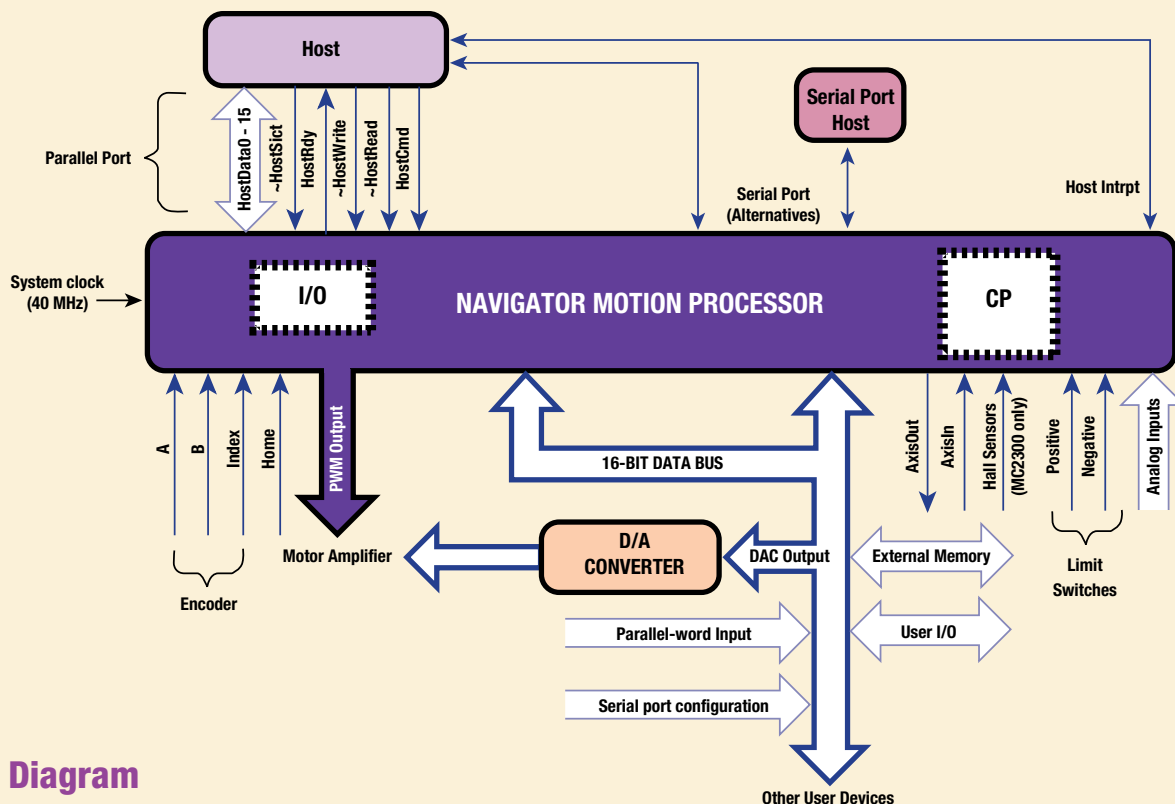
Host

Parallel Port

HostData0 - 15

~HostSlct

HostRdy

~HostWrite

~HostRead

HostCmd

Serial Port Host

Serial Port (Alternatives)

Host Intrpt

System clock (40 MHz)

I/O

NAVIGATOR MOTION PROCESSOR

CP

A

B

Index

Home

PWM Output

16-BIT DATA BUS

AxisOut

AxisIn

Hall Sensors (MC2300 only)

Positive

Negative

Analog Inputs

Motor Amplifier

D/A CONVERTER

DAC Output

External Memory

Limit Switches

Encoder

Parallel-word Input

User I/O

Serial port configuration

Diagram

Other User Devices